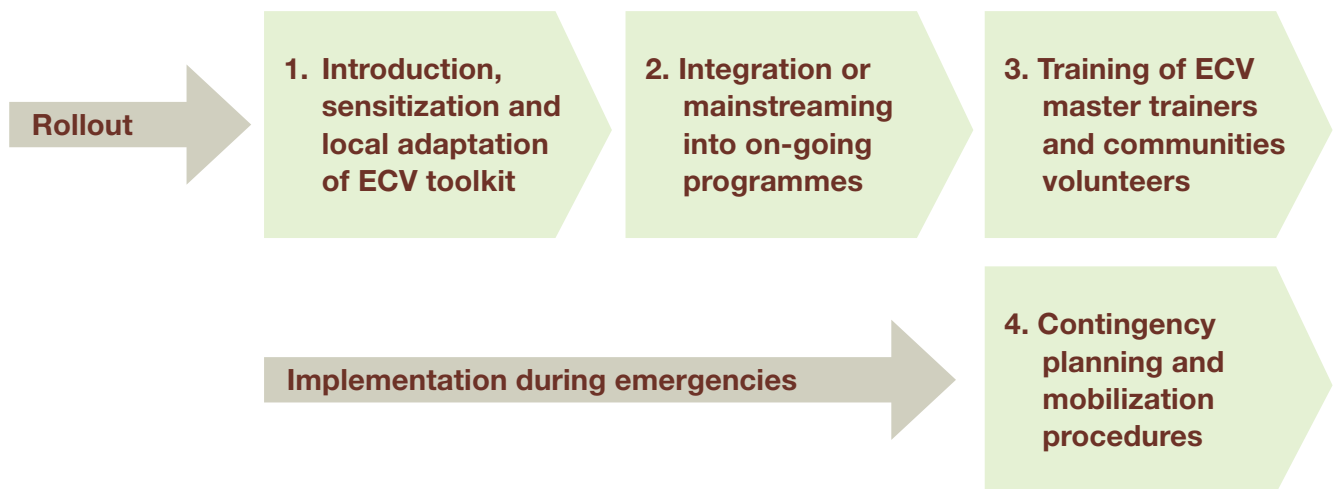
Rollout

1. Introduction, sensitization and local adaptation of ECV toolkit

2. Integration or mainstreaming into on-going programmes

3. Training of ECV master trainers and communities volunteers

Implementation during emergencies

4. Contingency planning and mobilization procedures